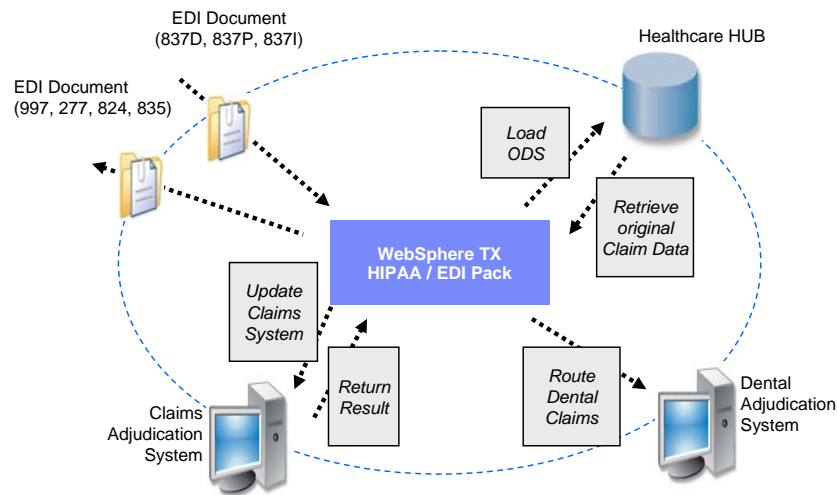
EDI Document
(837D, 837P, 837I)

Healthcare HUB

EDI Document
(997, 277, 824, 835)

Load
ODS

Retrieve
original
Claim Data

WebSphere TX
HIPAA / EDI Pack

Update
Claims
System

Return
Result

Route
Dental
Claims

Claims
Adjudication
System

Dental
Adjudication
System